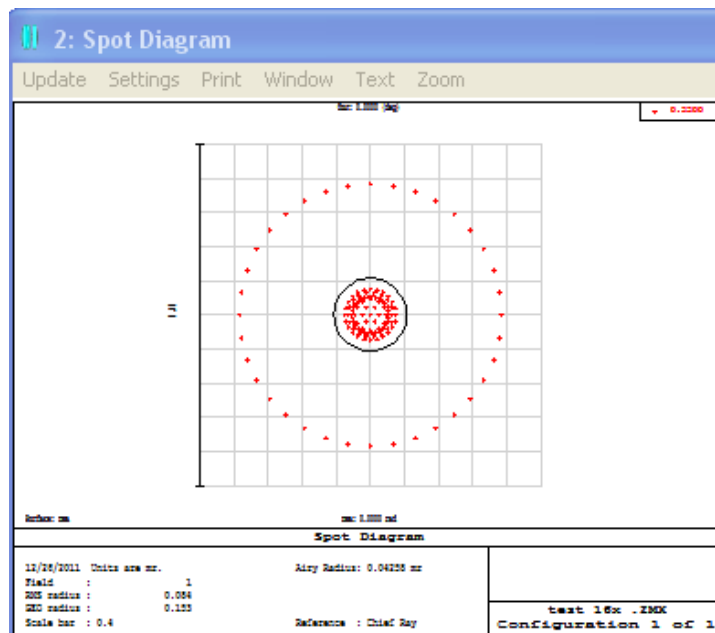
2: Spot Diagram

Update Settings Print Window Text Zoom

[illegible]

0.5500

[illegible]

Surface: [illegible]

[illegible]

Spot Diagram

12/28/2011 Units are mm.
Field : 1
RMS radius : 0.084
GEO radius : 0.155
Scale bar : 0.4

Airy Radius: 0.04255 mm

Reference : Chief Ray

test 16x .ZMX
Configuration 1 of 1